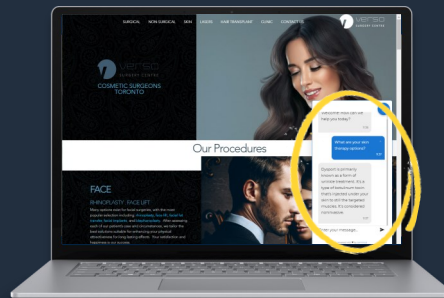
SURGICAL NON SURGICAL SKIN LASERS HAIR TRANSPLANT CLINIC CONTACT US

VERSO SURGERY CENTRE

VERSO SURGERY CENTRE

COSMETIC SURGEONS TORONTO

Our Procedures

FACE

RHINOPLASTY FACE LIFT

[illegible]

Welcome! How can we help you today?

What are your lash therapy options?

Eyelash is a primary known as a form of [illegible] treatment. It's a type of botulinum toxin that's injected under your skin to stall the targeted muscles. It's considered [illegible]

Enter your message...